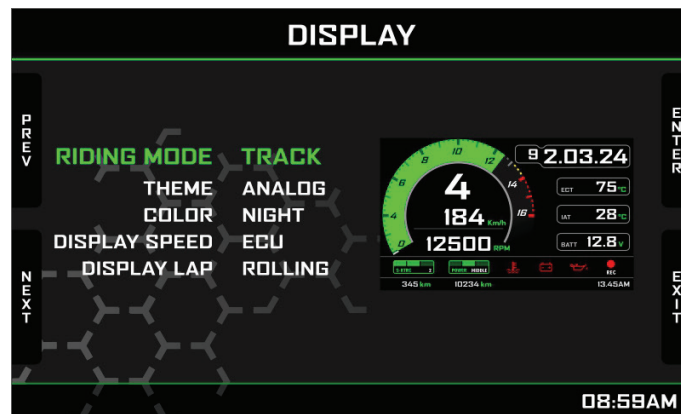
DISPLAY

PREV

NEXT

RIDING MODE TRACK
THEME ANALOG
COLOR NIGHT
DISPLAY SPEED ECU
DISPLAY LAP ROLLING

0 2 4 6 8 10 12 14 16

4

184 Km/h

12500 RPM

9 2.03.24

ECT 75 °C

IAT 28 °C

BATT 12.8 V

S-STRK 2

POWER MIDDLE

REC

345 km 10234 km 13.45AM

ENTER

EXIT

08:59AM